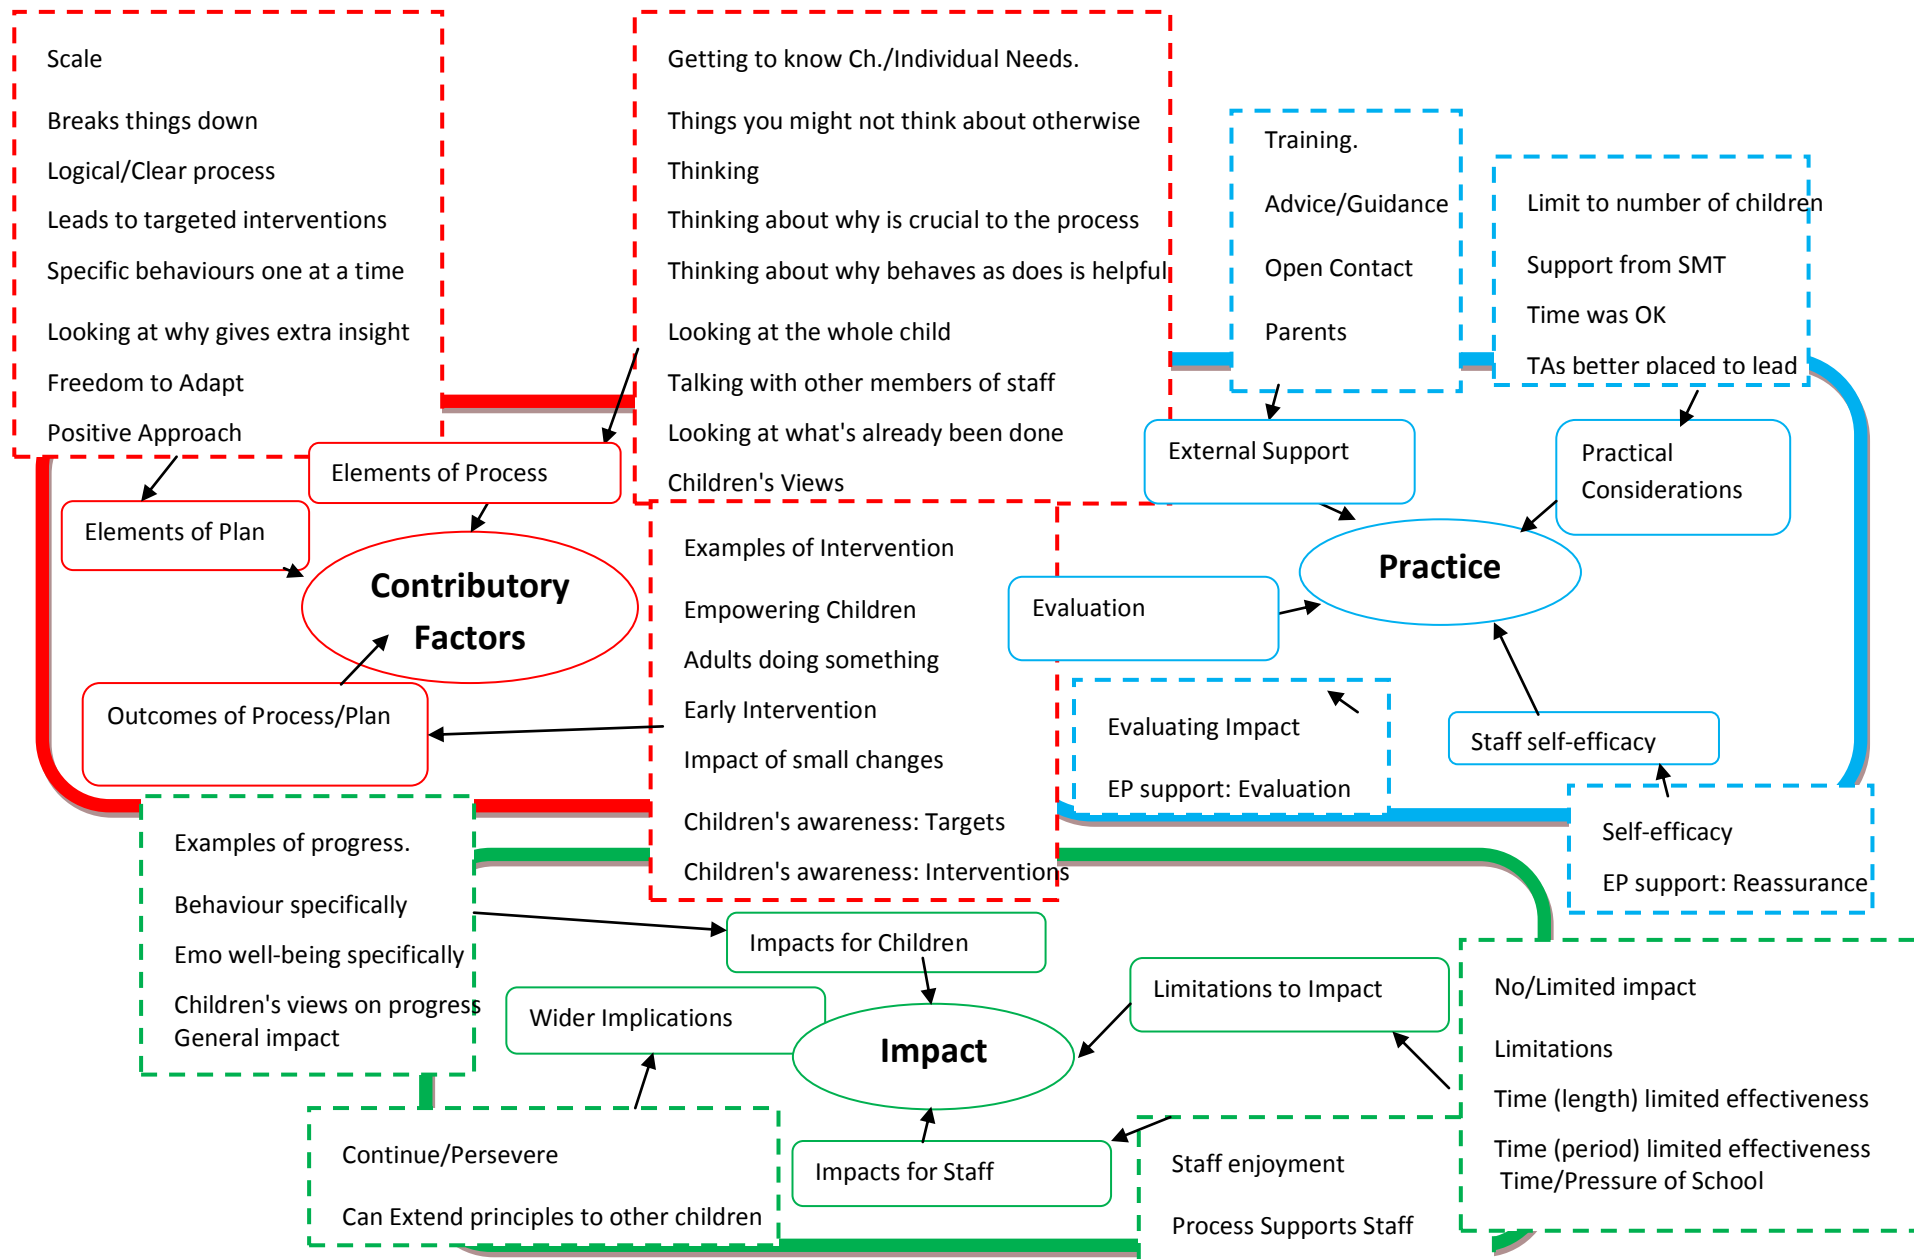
Scale

Breaks things down

Logical/Clear process

Leads to targeted interventions

Specific behaviours one at a time

Looking at why gives extra insight

Freedom to Adapt

Positive Approach

Getting to know Ch./Individual Needs.

Things you might not think about otherwise

Thinking

Thinking about why is crucial to the process

Thinking about why behaves as does is helpful

Looking at the whole child

Talking with other members of staff

Looking at what's already been done

Children's Views

Training.

Advice/Guidance

Open Contact

Parents

Limit to number of children

Support from SMT

Time was OK

TAs better placed to lead

Elements of Process

Elements of Plan

Contributory Factors

Outcomes of Process/Plan

External Support

Practical Considerations

Practice

Evaluation

Examples of Intervention

Empowering Children

Adults doing something

Early Intervention

Impact of small changes

Children's awareness: Targets

Children's awareness: Interventions

Evaluating Impact

EP support: Evaluation

Staff self-efficacy

Self-efficacy

EP support: Reassurance

Examples of progress.

Behaviour specifically

Emo well-being specifically

Children's views on progress
General impact

Impacts for Children

Wider Implications

Impact

Limitations to Impact

No/Limited impact

Limitations

Time (length) limited effectiveness

Time (period) limited effectiveness
Time/Pressure of School

Continue/Persevere

Can Extend principles to other children

Impacts for Staff

Staff enjoyment

Process Supports Staff